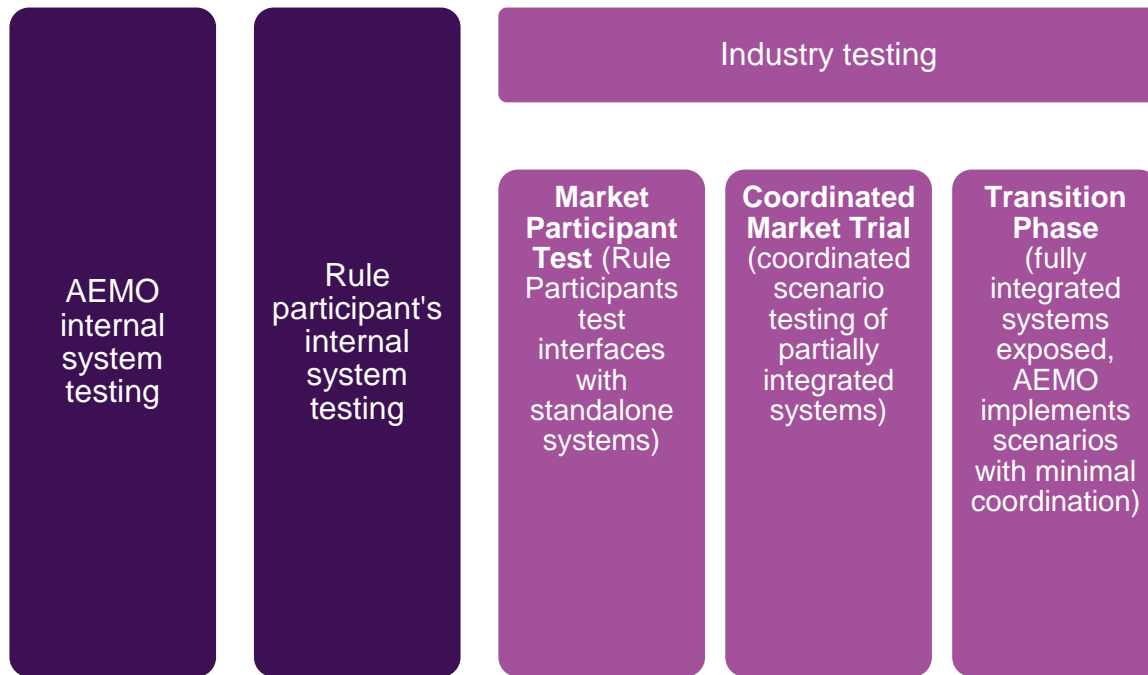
AEMO internal system testing

Rule participant's internal system testing

Industry testing

**Market Participant Test** (Rule Participants test interfaces with standalone systems)

**Coordinated Market Trial** (coordinated scenario testing of partially integrated systems)

**Transition Phase** (fully integrated systems exposed, AEMO implements scenarios with minimal coordination)